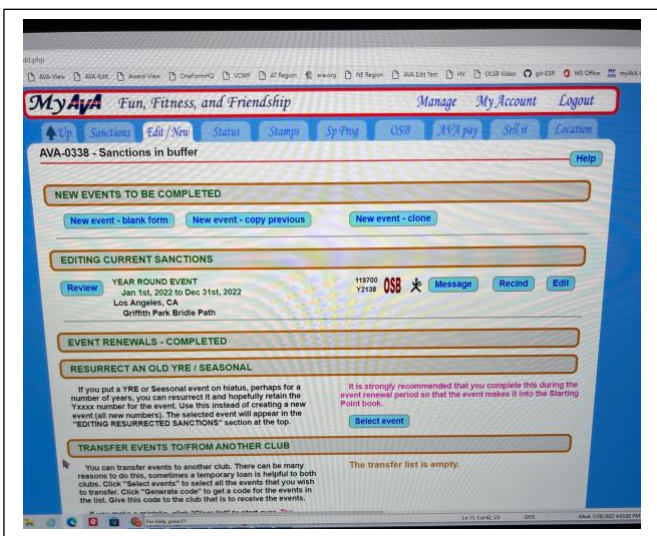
dit.php

AVA-View AVA-Edit Award-View OneFormHQ VOWP AT Region ava.org NE Region AVA Edit Test HV OLSB Video git-ESR MS Office

MyAVA Fun, Fitness, and Friendship Manage My Account Logout

Up Sanctions Edit / New Status Stamps Sp Prog OSB AVA pay Sell it Location

AVA-0338 - Sanctions in buffer

Help

NEW EVENTS TO BE COMPLETED

New event - blank form New event - copy previous New event - clone

EDITING CURRENT SANCTIONS

Review YEAR ROUND EVENT Jan 1st, 2022 to Dec 31st, 2022 Los Angeles, CA Griffith Park Bridle Path

119700 Y2138 OSB Message Recind Edit

EVENT RENEWALS - COMPLETED

RESURRECT AN OLD YRE / SEASONAL

If you put a YRE or Seasonal event on hiatus, perhaps for a number of years, you can resurrect it and hopefully retain the Yxxxx number for the event. Use this instead of creating a new event (all new numbers). The selected event will appear in the "EDITING RESURRECTED SANCTIONS" section at the top.

It is strongly recommended that you complete this during the event renewal period so that the event makes it into the Starting Point book.

Select event

TRANSFER EVENTS TO/FROM ANOTHER CLUB

You can transfer events to another club. There can be many reasons to do this, sometimes a temporary loan is helpful to both clubs. Click "Select events" to select all the events that you wish to transfer. Click "Generate code" to get a code for the events in the list. Give this code to the club that is to receive the events.

The transfer list is empty.

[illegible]

For Help, press F1

Wed 1/19/2022 4:02:02 PM